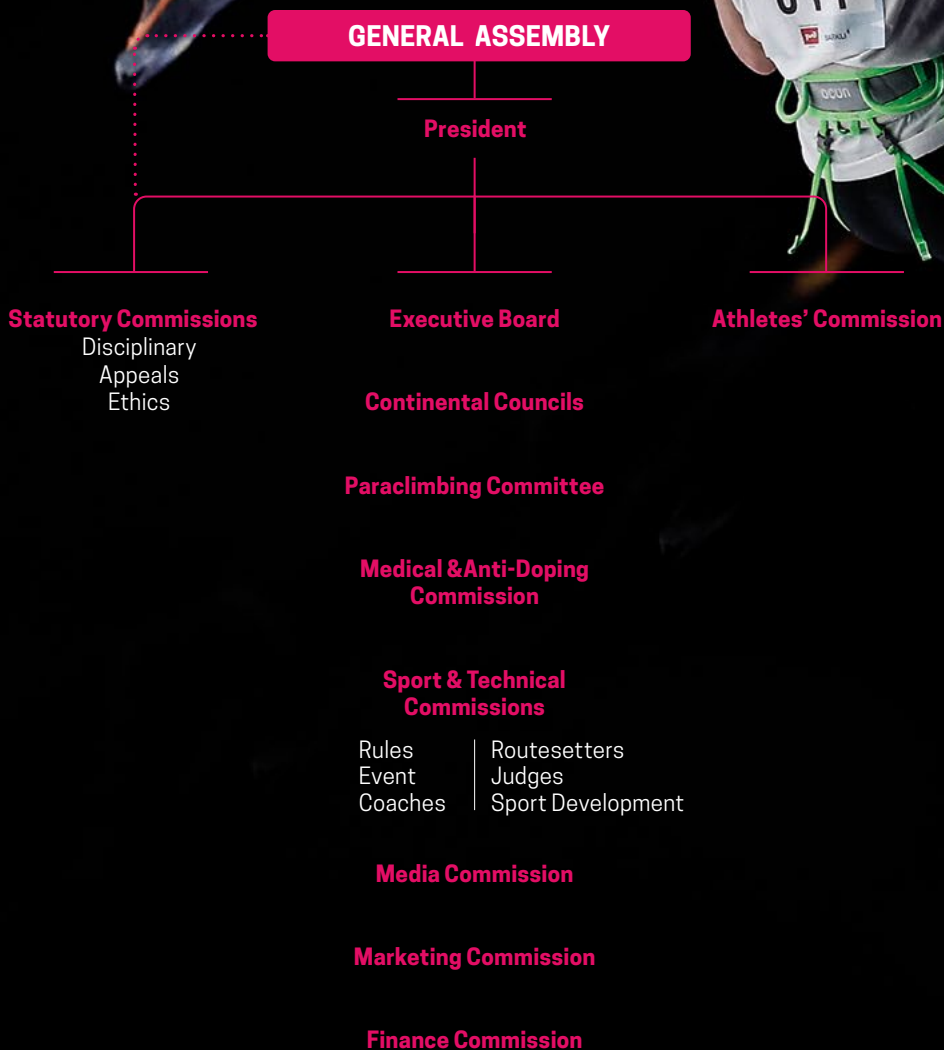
GENERAL ASSEMBLY

President

Statutory Commissions
Disciplinary
Appeals
Ethics

Executive Board

Athletes' Commission

Continental Councils

Paraclimbing Committee

Medical &Anti-Doping Commission

Sport & Technical Commissions

Rules
Event
Coaches

Routesetters
Judges
Sport Development

Media Commission

Marketing Commission

Finance Commission